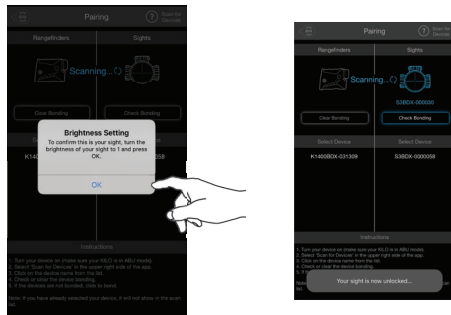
Pairing

Scan for Devices

Rangefinders

Sights

Scanning...

Clear Bonding

Check Bonding

K1400BDX-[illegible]

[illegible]058

Brightness Setting

To confirm this is your sight, turn the brightness of your sight to 1 and press OK.

OK

Instructions

1. Turn your device on (make sure your KILO is in ABU mode).
2. Select "Scan for Devices" in the upper right side of the app.
3. Click on the device name from the list.
4. Check or clear the device bonding.
5. If the devices are not bonded, click to bond.

Note: If you have already selected your device, it will not show in the scan list.

Pairing

Scan for Devices

Rangefinders

Sights

Scanning...

S3BDX-000000

Clear Bonding

Check Bonding

Select Device

Select Device

K1400BDX-031309

S3BDX-0000058

Instructions

1. Turn your device on (make sure your KILO is in ABU mode).
2. Select "Scan for Devices" in the upper right side of the app.
3. Click on the device name from the list.
4. Check or clear the device bonding.
5. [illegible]

Note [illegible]
list.

Your sight is now unlocked...